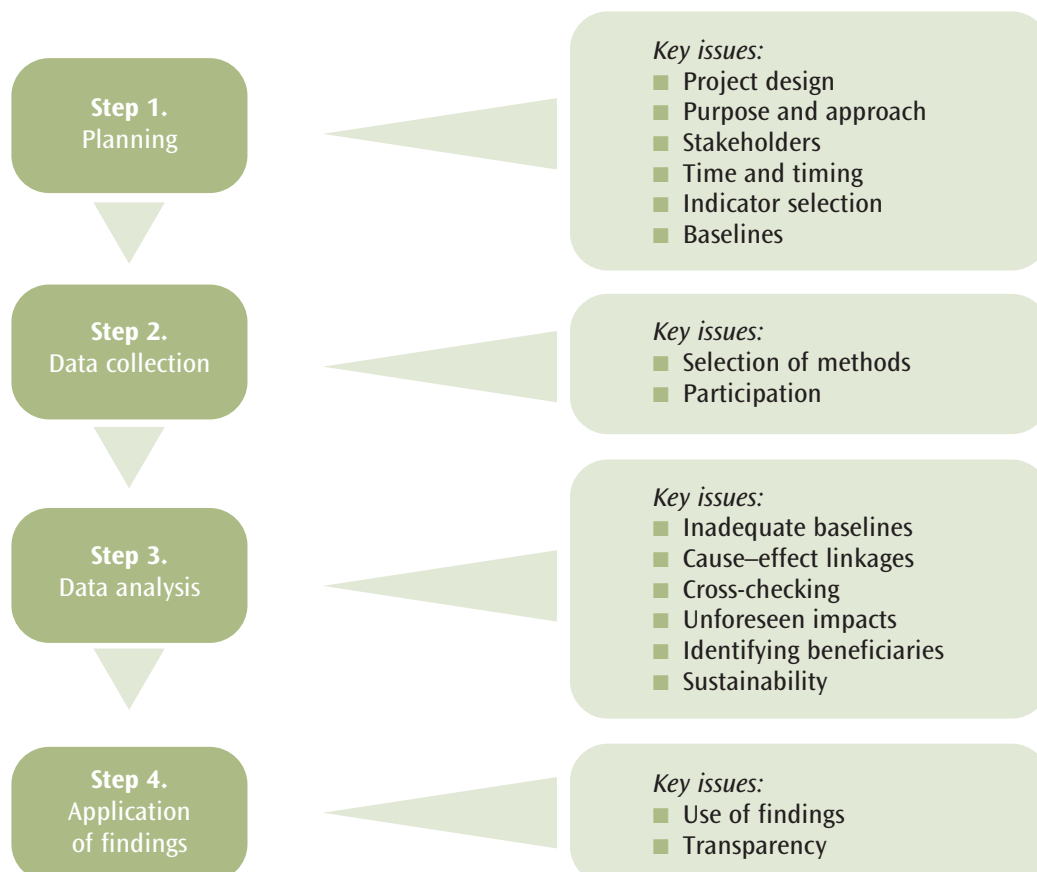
Step 1.
Planning

Key issues:
- Project design
- Purpose and approach
- Stakeholders
- Time and timing
- Indicator selection
- Baselines

Step 2.
Data collection

Key issues:
- Selection of methods
- Participation

Step 3.
Data analysis

Key issues:
- Inadequate baselines
- Cause–effect linkages
- Cross-checking
- Unforeseen impacts
- Identifying beneficiaries
- Sustainability

Step 4.
Application of findings

Key issues:
- Use of findings
- Transparency